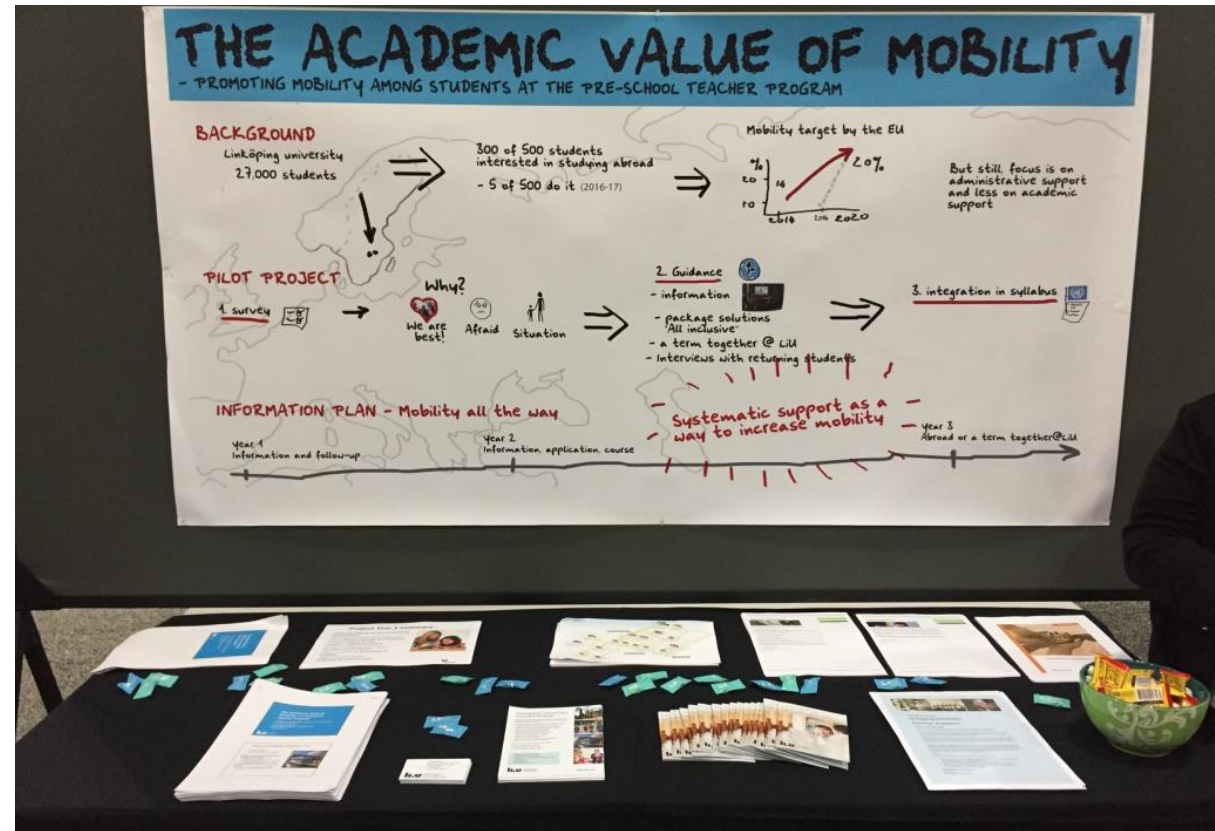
THE ACADEMIC VALUE OF MOBILITY
- PROMOTING MOBILITY AMONG STUDENTS AT THE PRE-SCHOOL TEACHER PROGRAM

BACKGROUND
Linköping university
27,000 students

300 of 500 students interested in studying abroad
- 5 of 500 do it (2016-17)

Mobility target by the EU
%
20
10
14
20%
2014
2016
2020

But still, focus is on administrative support and less on academic support

PILOT PROJECT
1. survey

Why?
We are best!
Afraid
Situation

2. Guidance
- information
- package solutions "All inclusive"
- a term together @ LiU
- Interviews with returning students

3. integration in syllabus

Systematic support as a way to increase mobility

INFORMATION PLAN - Mobility all the way
Year 1
Information and follow-up
Year 2
Information, application, course
year 3
Abroad or a term together@LiU